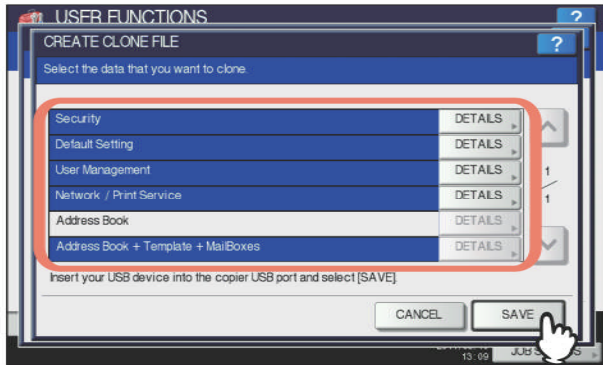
USER FUNCTIONS
?
CREATE CLONE FILE
?
Select the data that you want to clone.

| | |
|---|---|
| Security | DETAILS |
| Default Setting | DETAILS |
| User Management | DETAILS |
| Network / Print Service | DETAILS |
| Address Book | DETAILS |
| Address Book + Template + MailBoxes | DETAILS |

1
/
1

Insert your USB device into the copier USB port and select [SAVE].

CANCEL
SAVE

13:09
JOB S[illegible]S